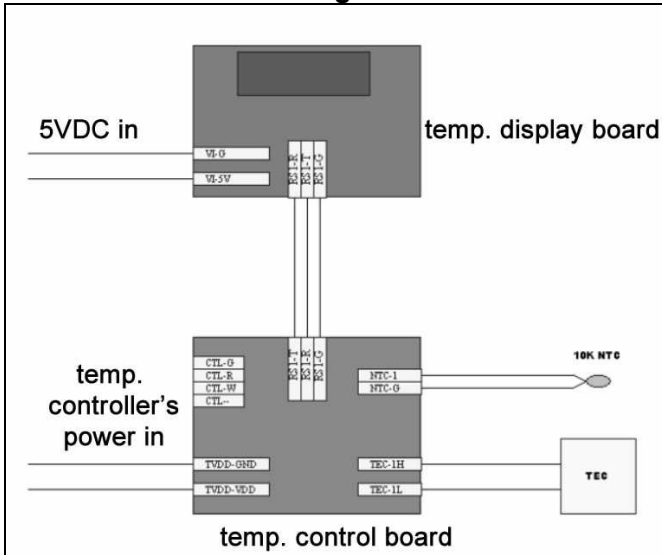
5VDC in

VI-G

VI-5V

RS-R

RS-T

RS-G

temp. display board

CTL-G

CTL-R

CTL-W

CTL--

RS-T

RS-R

RS-G

NTC-1

NTC-G

10K NTC

temp. controller's power in

TVDD-GND

TVDD-VDD

TEC-1H

TEC-1L

TEC

temp. control board